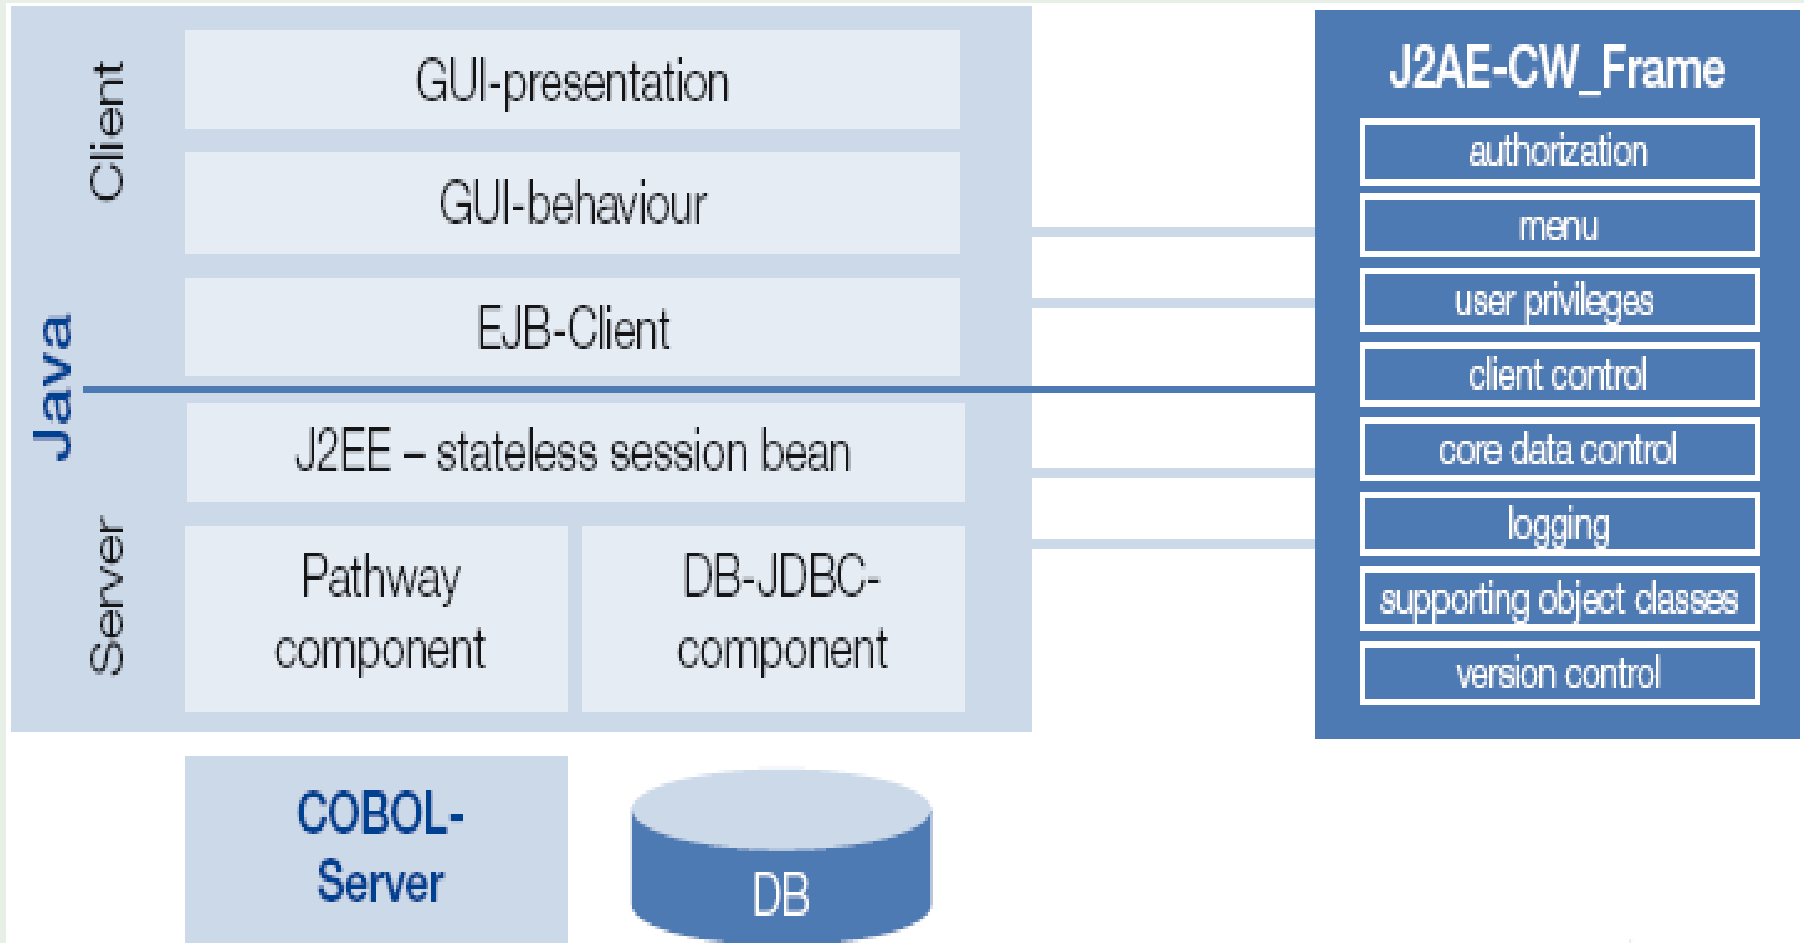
Client

Java

Server

GUI-presentation

GUI-behaviour

EJB-Client

J2EE – stateless session bean

Pathway component

DB-JDBC-component

COBOL-Server

DB

J2AE-CW_Frame

authorization

menu

user privileges

client control

core data control

logging

supporting object classes

version control